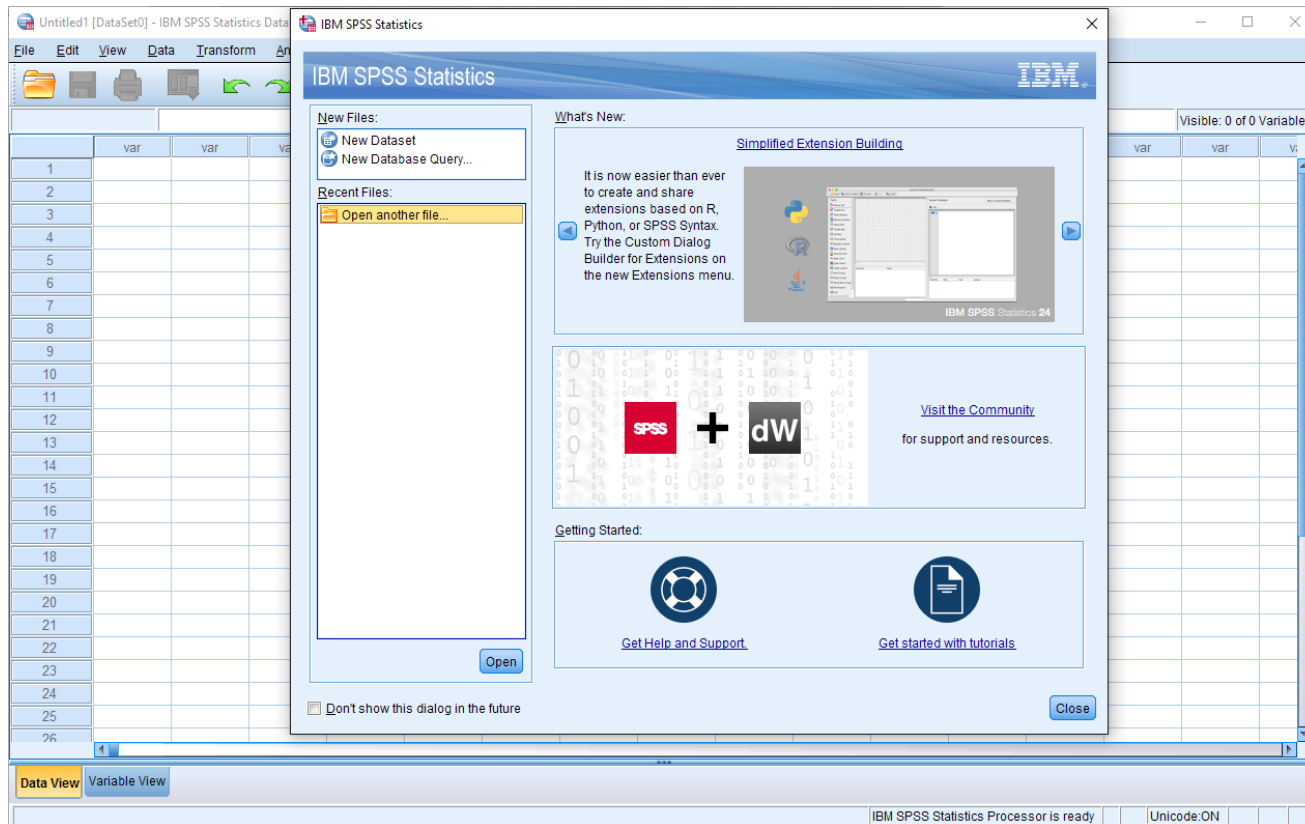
Untitled1 [DataSet0] - IBM SPSS Statistics Data

File Edit View Data Transform An

Visible: 0 of 0 Variable

| | var | var | va | var | var | v |
|---|---|---|---|---|---|---|
| 1 | | | | | | |
| 2 | | | | | | |
| 3 | | | | | | |
| 4 | | | | | | |
| 5 | | | | | | |
| 6 | | | | | | |
| 7 | | | | | | |
| 8 | | | | | | |
| 9 | | | | | | |
| 10 | | | | | | |
| 11 | | | | | | |
| 12 | | | | | | |
| 13 | | | | | | |
| 14 | | | | | | |
| 15 | | | | | | |
| 16 | | | | | | |
| 17 | | | | | | |
| 18 | | | | | | |
| 19 | | | | | | |
| 20 | | | | | | |
| 21 | | | | | | |
| 22 | | | | | | |
| 23 | | | | | | |
| 24 | | | | | | |
| 25 | | | | | | |
| 26 | | | | | | |

IBM SPSS Statistics

IBM SPSS Statistics

IBM

New Files:

New Dataset

New Database Query...

Recent Files:

Open another file...

Open

What's New:

Simplified Extension Building

It is now easier than ever to create and share extensions based on R, Python, or SPSS Syntax. Try the Custom Dialog Builder for Extensions on the new Extensions menu.

IBM SPSS Statistics 24

SPSS + dW

Visit the Community

for support and resources.

Getting Started:

Get Help and Support.

Get started with tutorials

Don't show this dialog in the future

Close

Data View Variable View

IBM SPSS Statistics Processor is ready

Unicode:ON